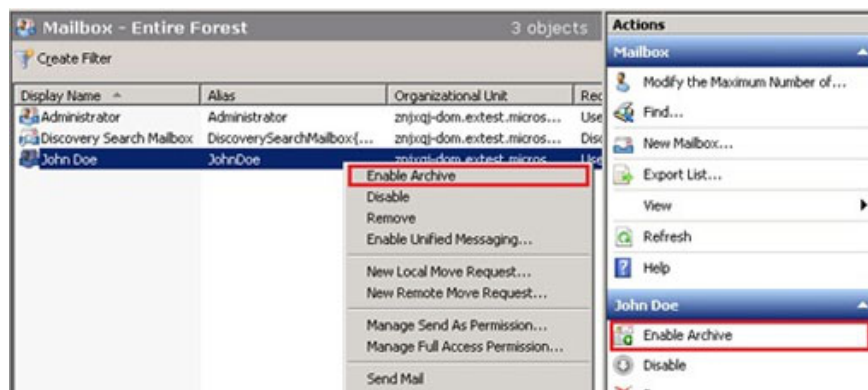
Mailbox - Entire Forest 3 objects

Create Filter

| Display Name | Alias | Organizational Unit | Rec |
|---|---|---|---|
| Administrator | Administrator | znjxqj-dom.extest.micros... | Use |
| Discovery Search Mailbox | DiscoverySearchMailbox{... | znjxqj-dom.extest.micros... | Disc |
| John Doe | JohnDoe | znjxqj-dom.extest.micros... | Use |

Enable Archive
Disable
Remove
Enable Unified Messaging...
New Local Move Request...
New Remote Move Request...
Manage Send As Permission...
Manage Full Access Permission...
Send Mail

Actions
Mailbox
Modify the Maximum Number of...
Find...
New Mailbox...
Export List...
View
Refresh
Help
John Doe
Enable Archive
Disable